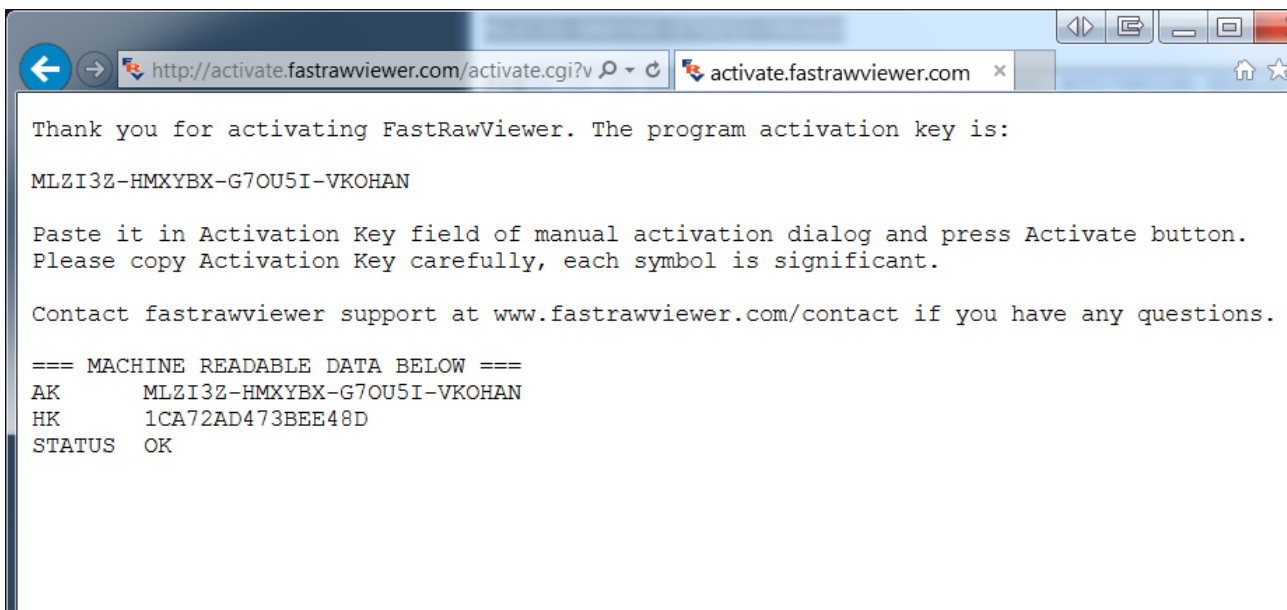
http://activate.fastrawviewer.com/activate.cgi?v

activate.fastrawviewer.com

Thank you for activating FastRawViewer. The program activation key is:

MLZI3Z-HMXYBX-G7OU5I-VKOHAN

Paste it in Activation Key field of manual activation dialog and press Activate button. Please copy Activation Key carefully, each symbol is significant.

Contact fastrawviewer support at www.fastrawviewer.com/contact if you have any questions.

=== MACHINE READABLE DATA BELOW ===
AK MLZI3Z-HMXYBX-G7OU5I-VKOHAN
HK 1CA72AD473BEE48D
STATUS OK